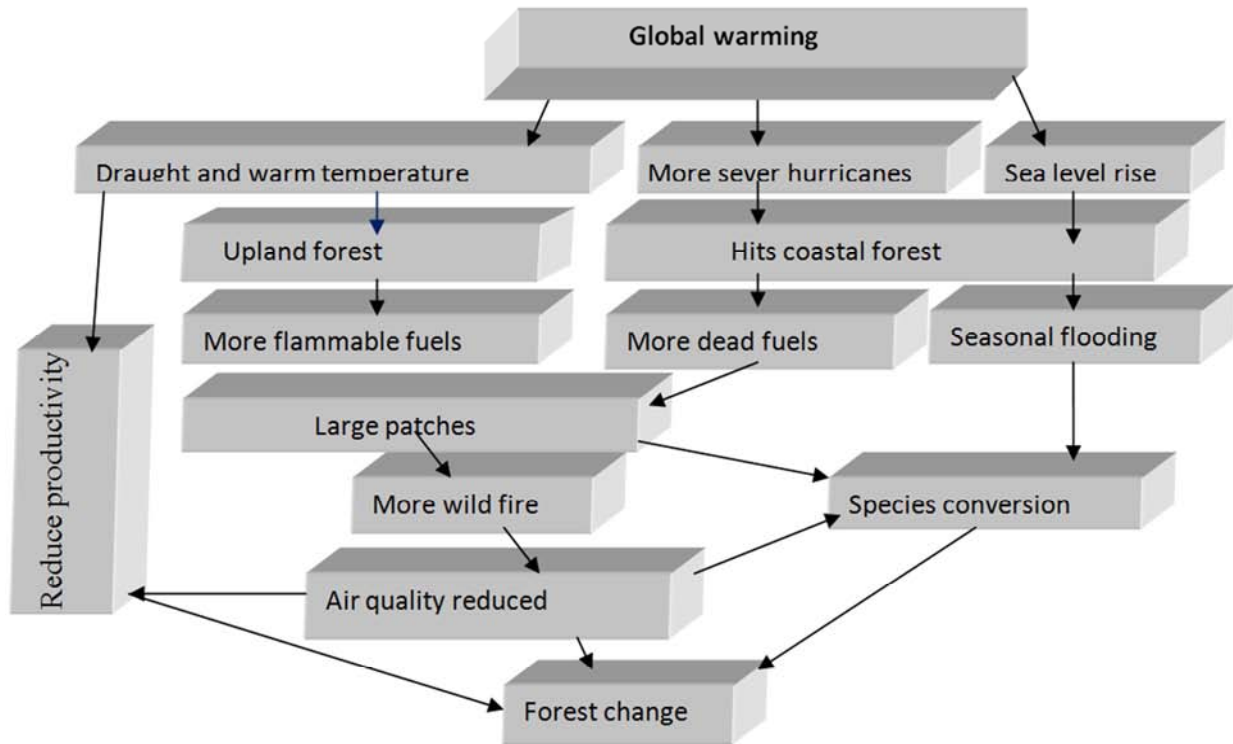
Global warming

Draught and warm temperature

More sever hurricanes

Sea level rise

Upland forest

Hits coastal forest

More flammable fuels

More dead fuels

Seasonal flooding

Reduce productivity

Large patches

More wild fire

Species conversion

Air quality reduced

Forest change